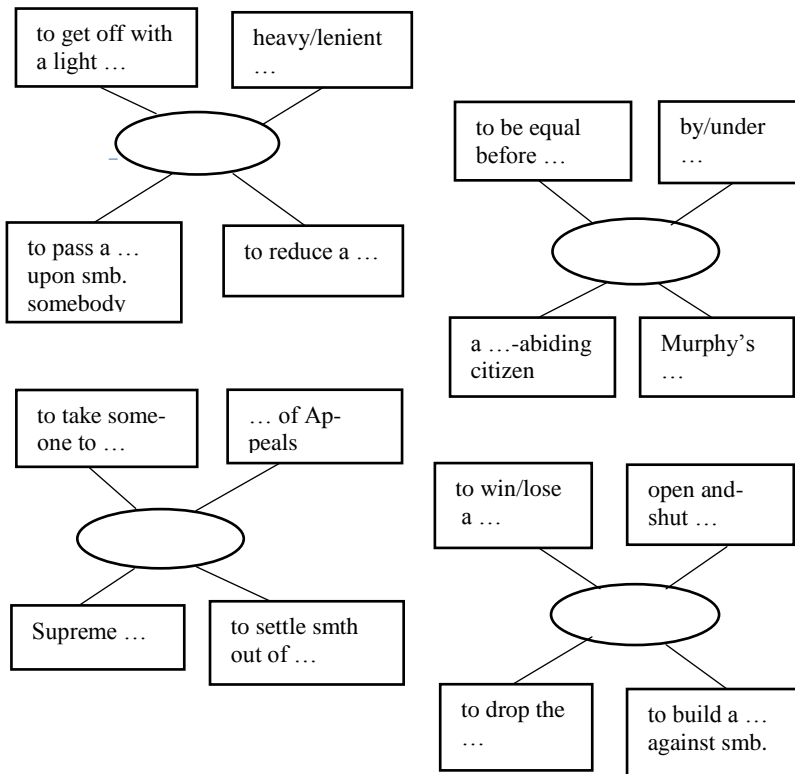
to get off with a light …

heavy/lenient …

to pass a … upon smb. somebody

to reduce a …

to be equal before …

by/under …

a …-abiding citizen

Murphy's …

to take someone to …

… of Appeals

Supreme …

to settle smth out of …

to win/lose a …

open and-shut …

to drop the …

to build a … against smb.